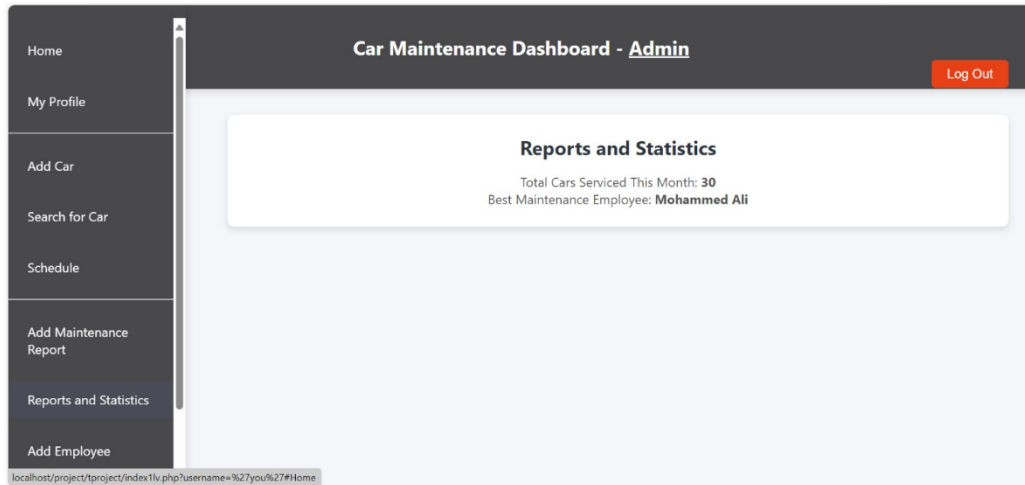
Home

My Profile

Add Car

Search for Car

Schedule

Add Maintenance Report

Reports and Statistics

Add Employee

localhost/project/tproject/index1lv.php?username=%27you%27#Home

Car Maintenance Dashboard - Admin

Log Out

Reports and Statistics

Total Cars Serviced This Month: 30
Best Maintenance Employee: Mohammed Ali